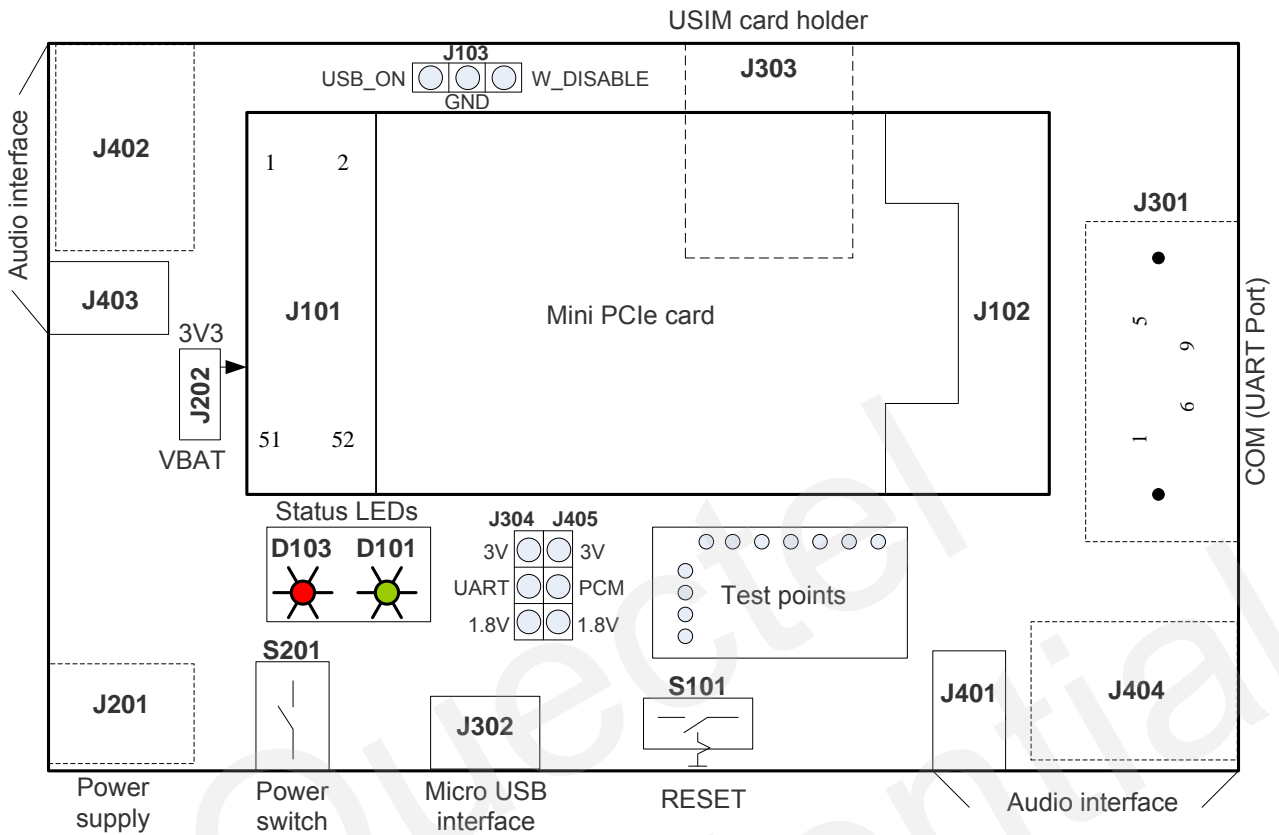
USIM card holder

J103
USB_ON
GND
W_DISABLE

J303

Audio interface

J402

1 2

J301

J403

J101

Mini PCIe card

J102

5
9
6
1

COM (UART Port)

3V3

J202

VBAT

51 52

Status LEDs
D103 D101

J304 J405
3V 3V
UART PCM
1.8V 1.8V

Test points

S201

J201

S101

J401

J404

J302

Power supply

Power switch

Micro USB interface

RESET

Audio interface

Quectel Confidential